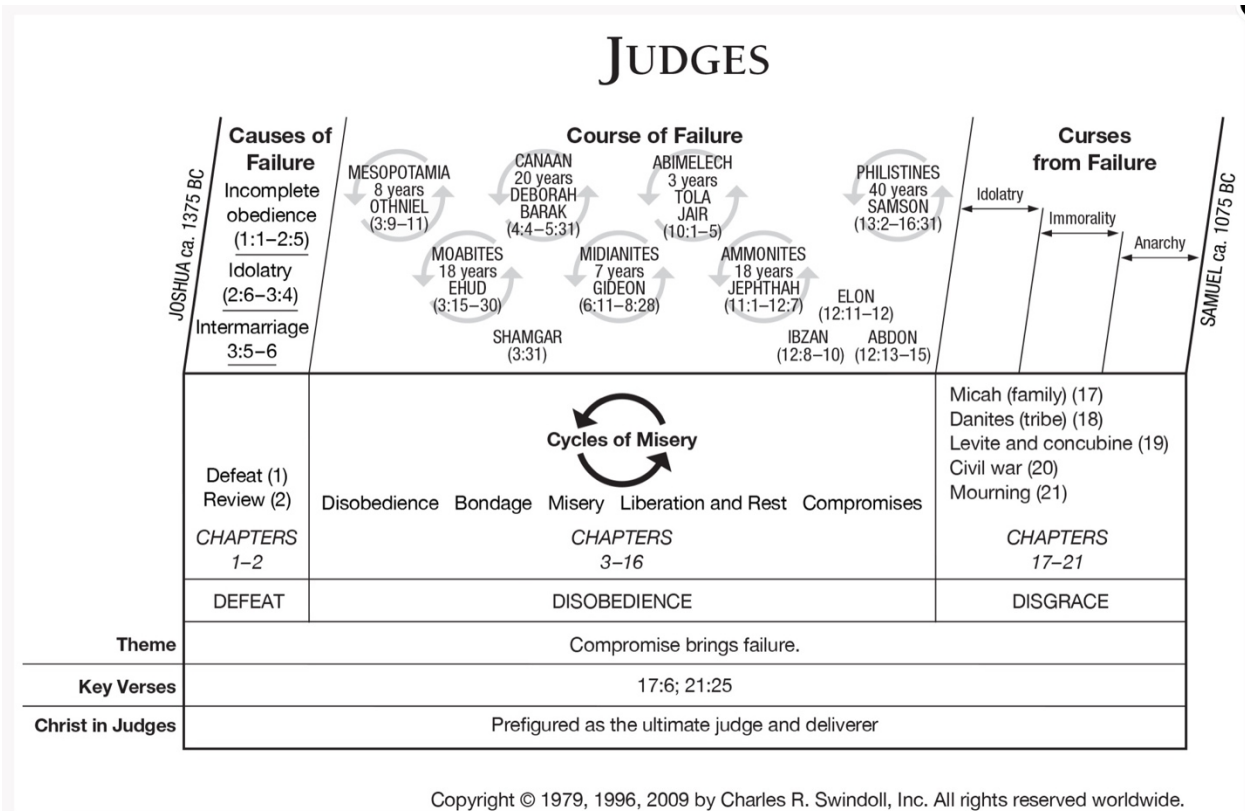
JUDGES

JOSHUA ca. 1375 BC

Causes of Failure
Incomplete obedience
(1:1–2:5)
Idolatry
(2:6–3:4)
Intermarriage
3:5–6

Course of Failure

MESOPOTAMIA
8 years
OTHNIEL
(3:9–11)

CANAAN
20 years
DEBORAH
BARAK
(4:4–5:31)

ABIMELECH
3 years
TOLA
JAIR
(10:1–5)

PHILISTINES
40 years
SAMSON
(13:2–16:31)

MOABITES
18 years
EHUD
(3:15–30)

MIDIANITES
7 years
GIDEON
(6:11–8:28)

AMMONITES
18 years
JEPHTHAH
(11:1–12:7)

ELON
(12:11–12)

SHAMGAR
(3:31)

IBZAN
(12:8–10)

ABDON
(12:13–15)

Curses from Failure
Idolatry
Immorality
Anarchy

SAMUEL ca. 1075 BC

| Defeat (1) Review (2) CHAPTERS 1–2 | Cycles of Misery Disobedience Bondage Misery Liberation and Rest Compromises CHAPTERS 3–16 | Micah (family) (17) Danites (tribe) (18) Levite and concubine (19) Civil war (20) Mourning (21) CHAPTERS 17–21 |
|---|---|---|
| DEFEAT | DISOBEDIENCE | DISGRACE |

| | |
|---|---|
| Theme | Compromise brings failure. |
| Key Verses | 17:6; 21:25 |
| Christ in Judges | Prefigured as the ultimate judge and deliverer |

Copyright © 1979, 1996, 2009 by Charles R. Swindoll, Inc. All rights reserved worldwide.